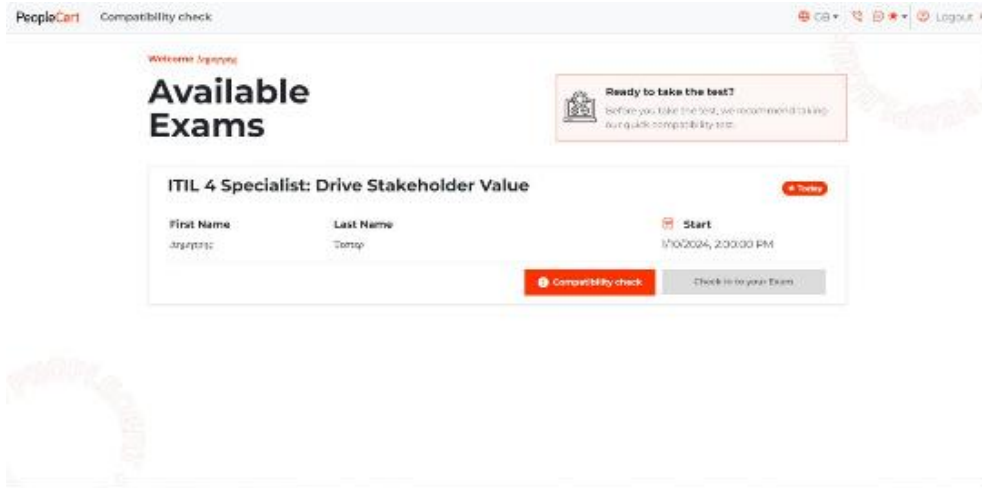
PeopleCert Compatibility check

GB Logout

Welcome Αργυρης

Available Exams

Ready to take the test?
Before you take the test, we recommend taking our quick compatibility test.

ITIL 4 Specialist: Drive Stakeholder Value

Today

First Name
Αργυρης

Last Name
Σαπαρ

Start
1/10/2024, 2:00:00 PM

Compatibility check

Check in to your Exam